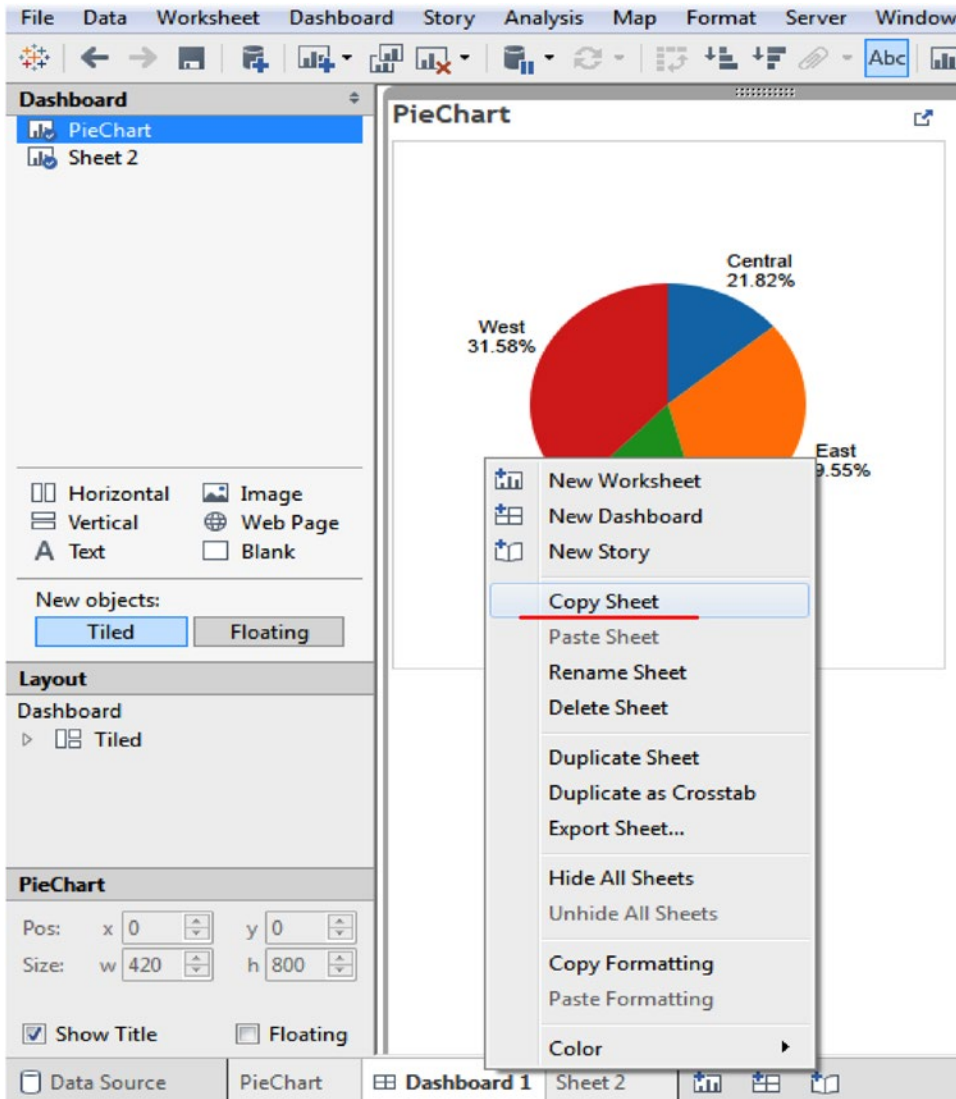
File Data Worksheet Dashboard Story Analysis Map Format Server Window

Abc

Dashboard
PieChart
Sheet 2

PieChart

Central
21.82%

West
31.58%

East
9.55%

Horizontal
Image
Vertical
Web Page
Text
Blank

New objects:
Tiled
Floating

Layout
Dashboard
Tiled

PieChart
Pos: x 0 y 0
Size: w 420 h 800

Show Title
Floating

New Worksheet
New Dashboard
New Story
Copy Sheet
Paste Sheet
Rename Sheet
Delete Sheet
Duplicate Sheet
Duplicate as Crosstab
Export Sheet...
Hide All Sheets
Unhide All Sheets
Copy Formatting
Paste Formatting
Color

Data Source
PieChart
Dashboard 1
Sheet 2